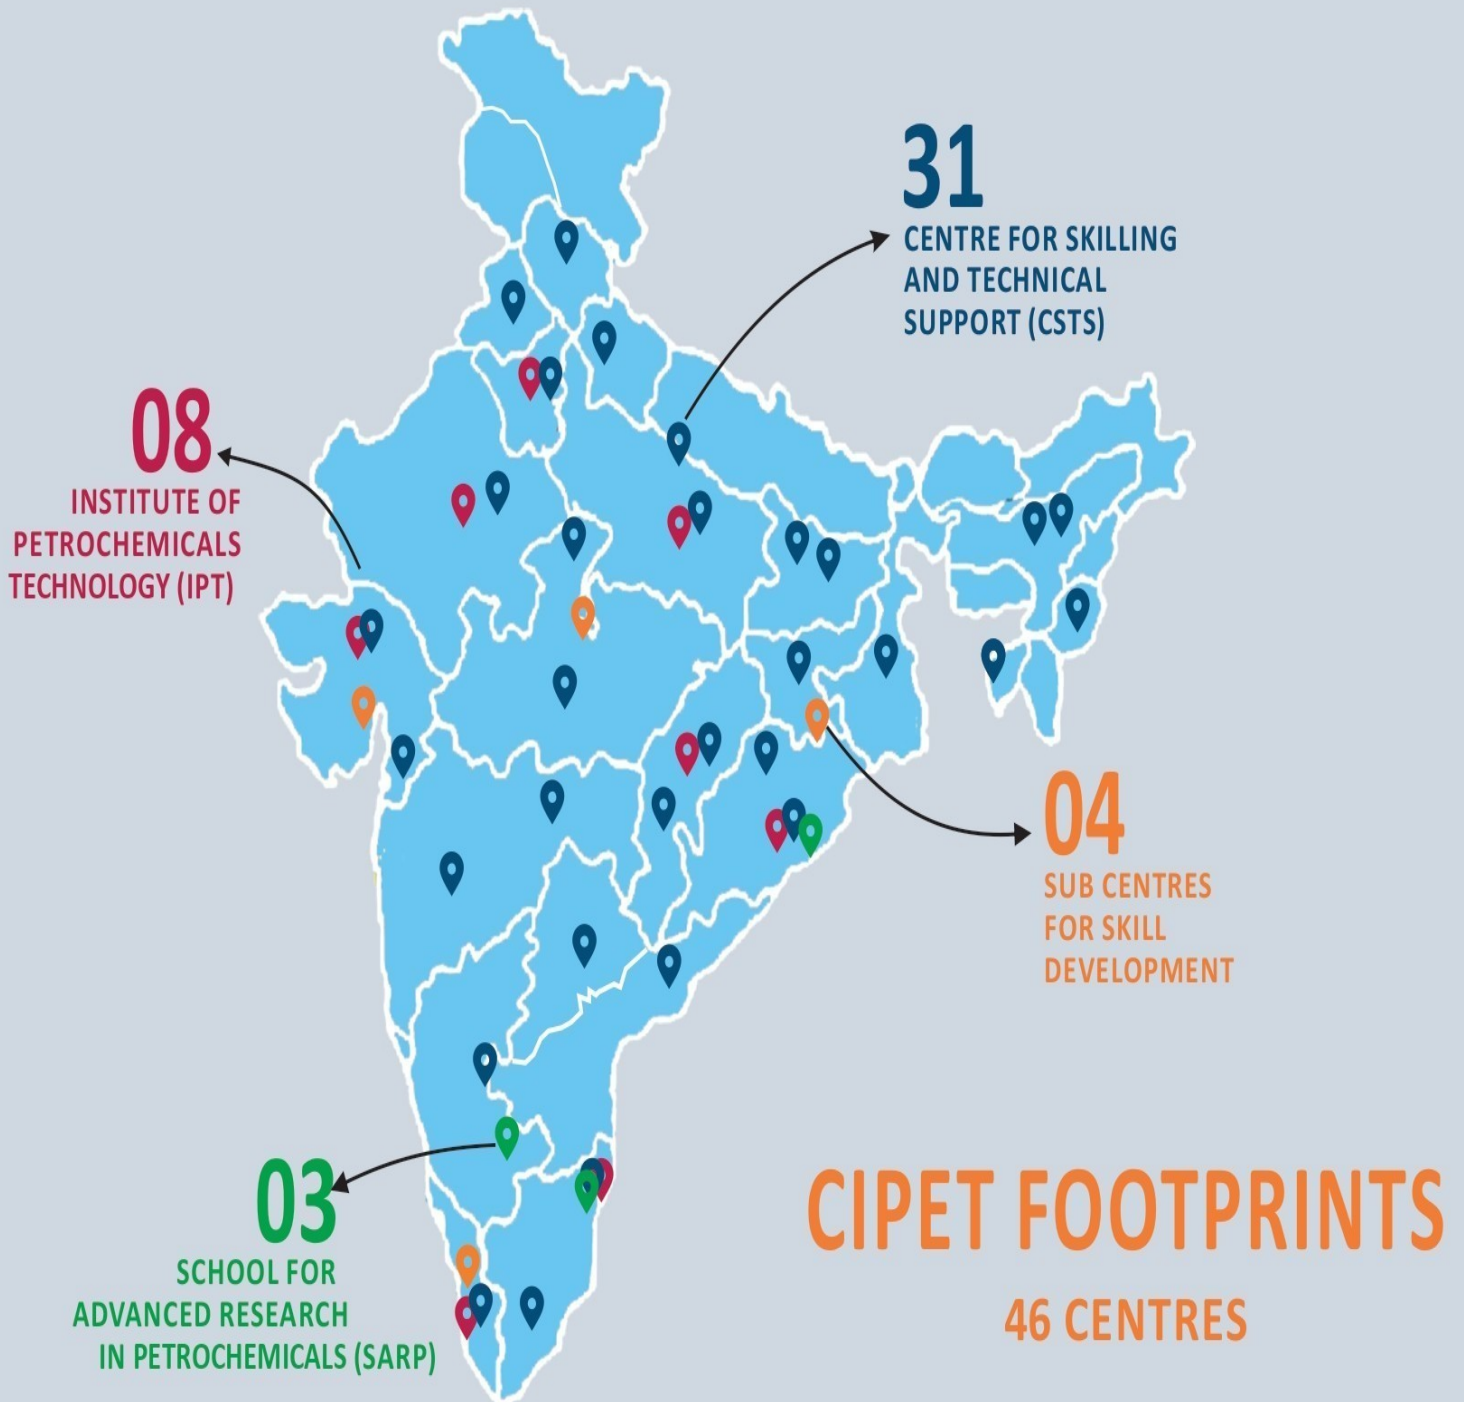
31
CENTRE FOR SKILLING AND TECHNICAL SUPPORT (CSTS)

08
INSTITUTE OF PETROCHEMICALS TECHNOLOGY (IPT)

04
SUB CENTRES FOR SKILL DEVELOPMENT

03
SCHOOL FOR ADVANCED RESEARCH IN PETROCHEMICALS (SARP)

CIPET FOOTPRINTS
46 CENTRES